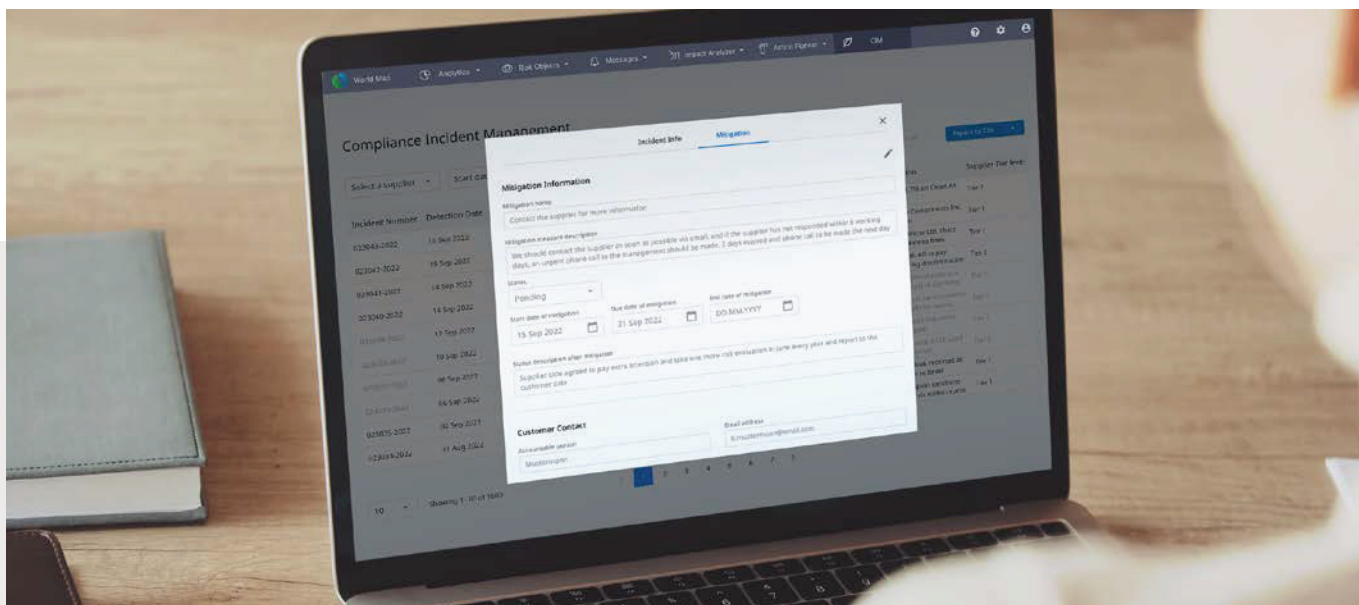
World Map
Analytics
Risk Objects
Messages
Impact Analyzer
Action Planner
CM

Compliance Incident Management
Select a supplier
Start date
Report to CM
Incident Number
Detection Date
Supplier Tier level
023043-2022
15 Sep 2022
023047-2022
19 Sep 2022
023041-2022
14 Sep 2022
023040-2022
14 Sep 2022
17 Sep 2022
10 Sep 2022
08 Sep 2022
04 Sep 2022
023035-2022
02 Sep 2022
023034-2022
31 Aug 2022
Tier 1
Tier 1
Tier 1
Tier 1
Tier 1
Tier 1
10
Showing 1 - 10 of 1643
1 2 3 4 5 6 7 8

Incident Info
Mitigation
Mitigation Information
Mitigation name
Contact the supplier for more information
Mitigation measure description
We should contact the supplier as soon as possible via email, and if the supplier has not responded within 4 working days, an urgent phone call to the management should be made. 2 days expired and phone call to be made the next day
Status
Pending
Start date of mitigation
15 Sep 2022
Due date of mitigation
21 Sep 2022
End date of mitigation
DD.MM.YYYY
Status description after mitigation
Supplier side agreed to pay extra attention and take one more risk evaluation in June every year and report to the customer side
Customer Contact
Accountable person
Email address